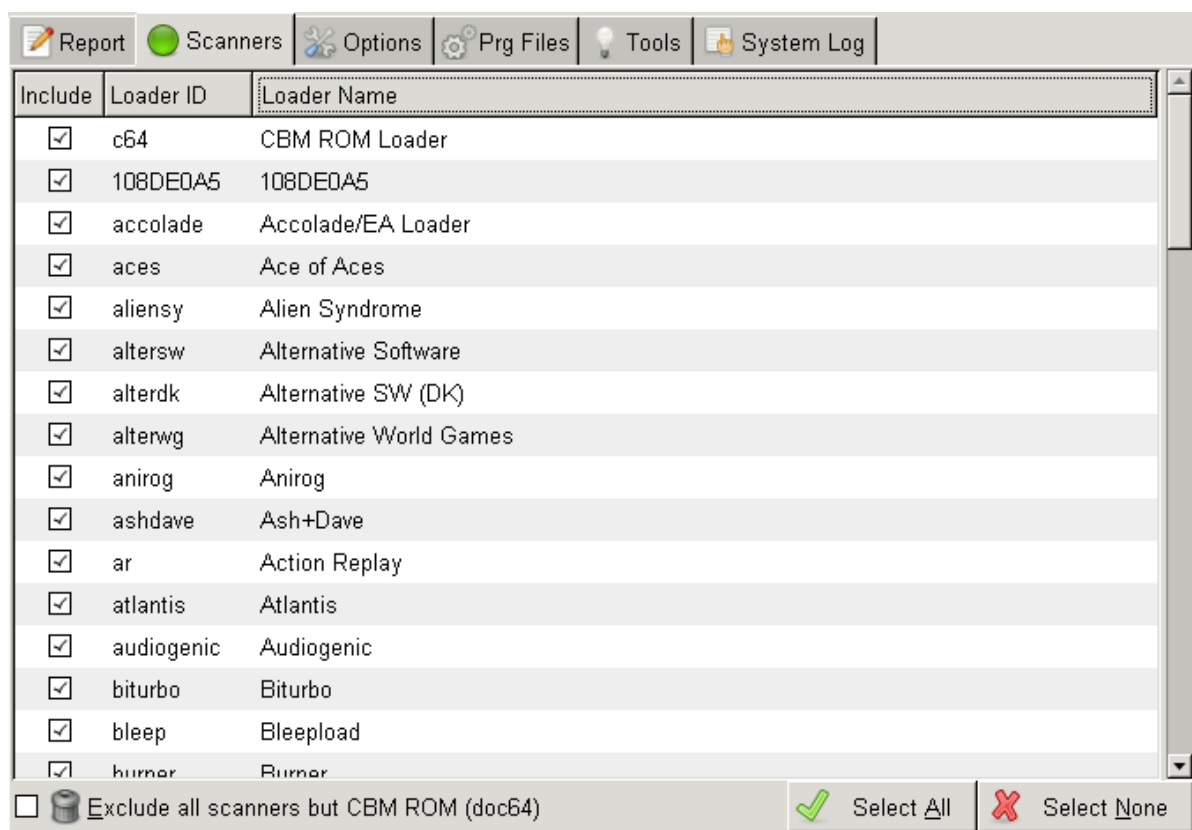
Report | Scanners | Options | Prg Files | Tools | System Log

| Include | Loader ID | Loader Name |
|---|---|---|
| ☑ | c64 | CBM ROM Loader |
| ☑ | 108DE0A5 | 108DE0A5 |
| ☑ | accolade | Accolade/EA Loader |
| ☑ | aces | Ace of Aces |
| ☑ | aliensy | Alien Syndrome |
| ☑ | altersw | Alternative Software |
| ☑ | alterdk | Alternative SW (DK) |
| ☑ | alterwg | Alternative World Games |
| ☑ | anirog | Anirog |
| ☑ | ashdave | Ash+Dave |
| ☑ | ar | Action Replay |
| ☑ | atlantis | Atlantis |
| ☑ | audiogenic | Audiogenic |
| ☑ | biturbo | Biturbo |
| ☑ | bleep | Bleepload |
| ☑ | burner | Burner |

☐ Exclude all scanners but CBM ROM (doc64)

Select All

Select None